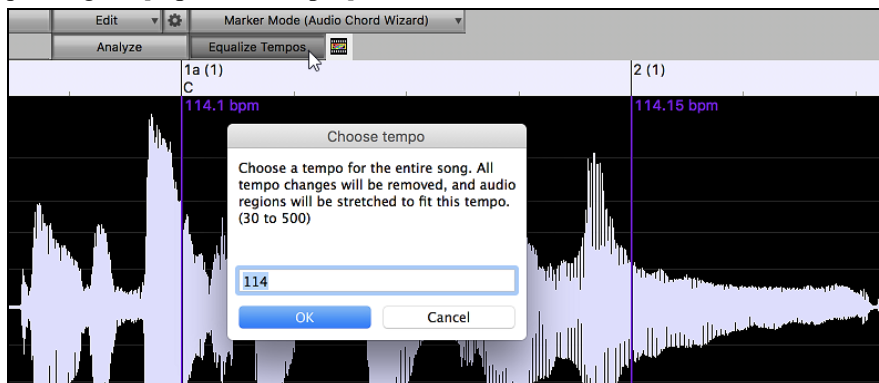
Edit
Marker Mode (Audio Chord Wizard)
Analyze
Equalize Tempos
1a (1)
C
2 (1)
114.1 bpm
114.15 bpm
Choose tempo
Choose a tempo for the entire song. All tempo changes will be removed, and audio regions will be stretched to fit this tempo. (30 to 500)
114
OK
Cancel